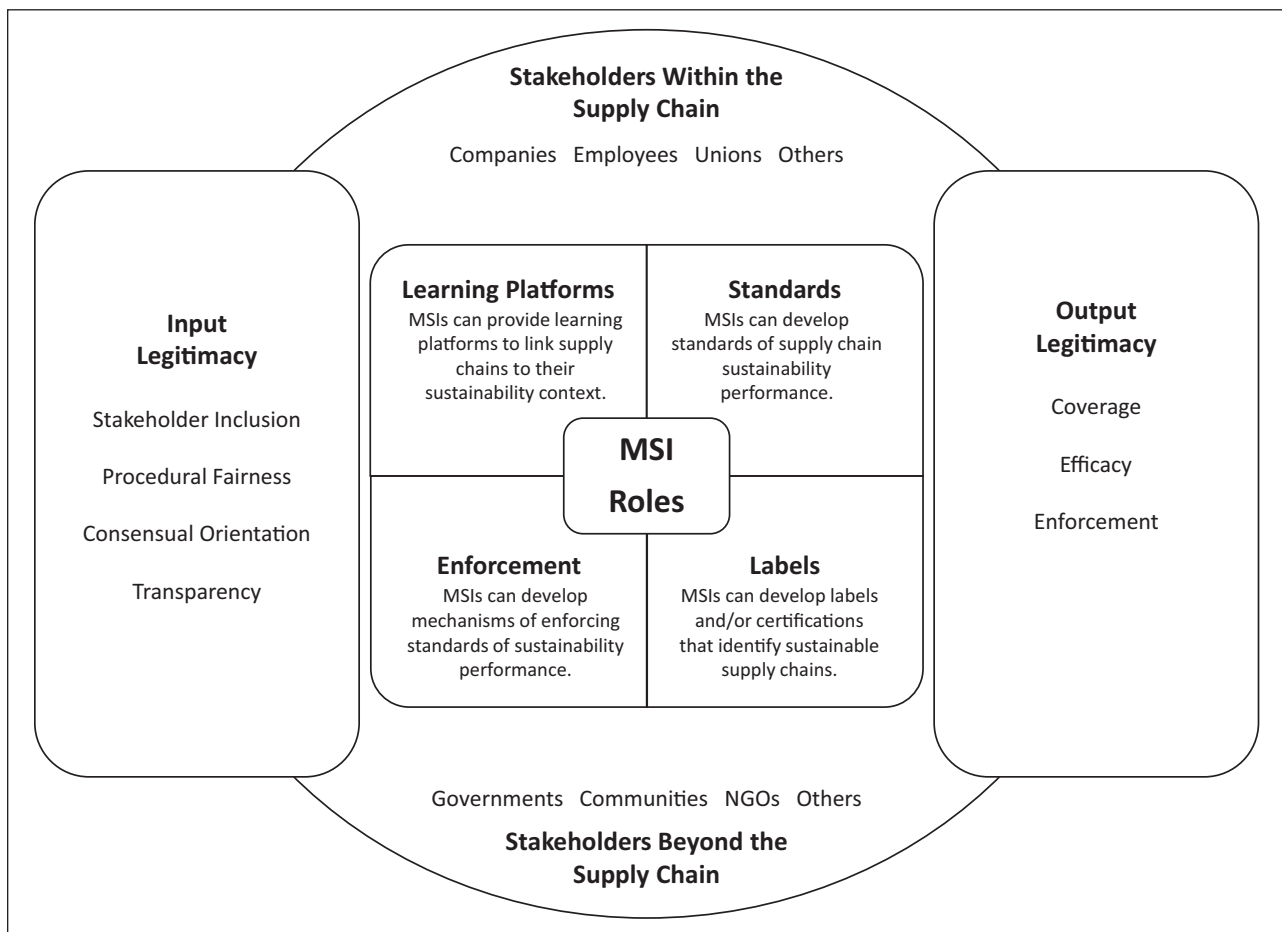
Stakeholders Within the Supply Chain

Companies Employees Unions Others

Input Legitimacy

Stakeholder Inclusion

Procedural Fairness

Consensual Orientation

Transparency

Learning Platforms
MSIs can provide learning platforms to link supply chains to their sustainability context.

Standards
MSIs can develop standards of supply chain sustainability performance.

MSI Roles

Enforcement
MSIs can develop mechanisms of enforcing standards of sustainability performance.

Labels
MSIs can develop labels and/or certifications that identify sustainable supply chains.

Output Legitimacy

Coverage

Efficacy

Enforcement

Governments Communities NGOs Others

Stakeholders Beyond the Supply Chain